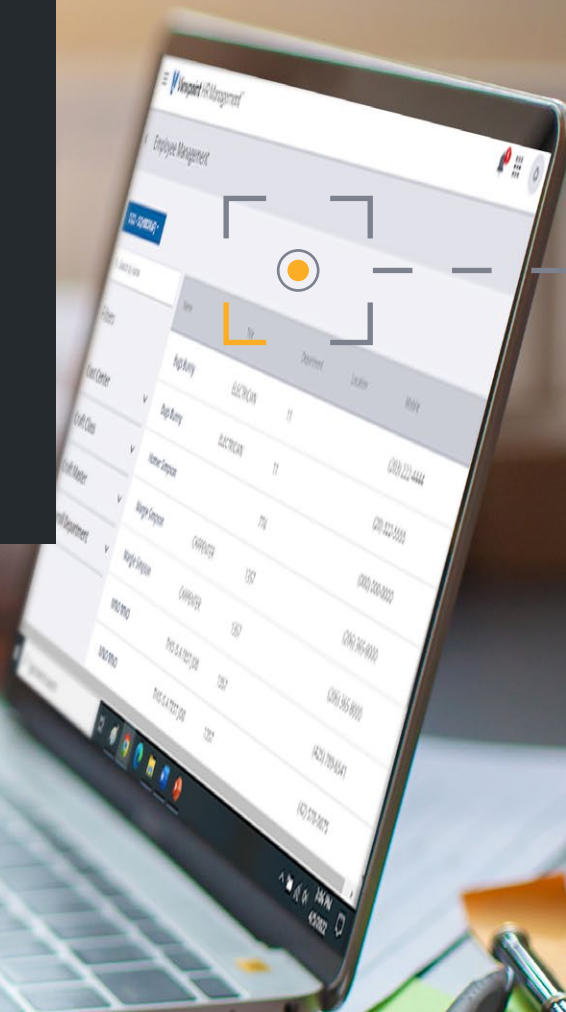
Viewpoint HR Management

Employee Management

Filters

Cost Center

Craft Class

Craft Master

Department

| Name | Title | Department | Location | Mobile |
|---|---|---|---|---|
| Bugs Bunny | ELECTRICIAN | 11 | | |
| Bugs Bunny | ELECTRICIAN | 11 | | (303) 222-4444 |
| Homer Simpson | | 774 | | (303) 222-5555 |
| Marge Simpson | CARPENTER | 1257 | | (303) 333-0000 |
| Marge Simpson | CARPENTER | 1257 | | (206) 965-8000 |
| WINO WINO | THIS IS A TEST JOB | 1257 | | (206) 965-8000 |
| WINO WINO | THIS IS A TEST JOB | 1257 | | (425) 789-6541 |
| | | | | (425) 578-7575 |

3:46 PM
4/5/2022